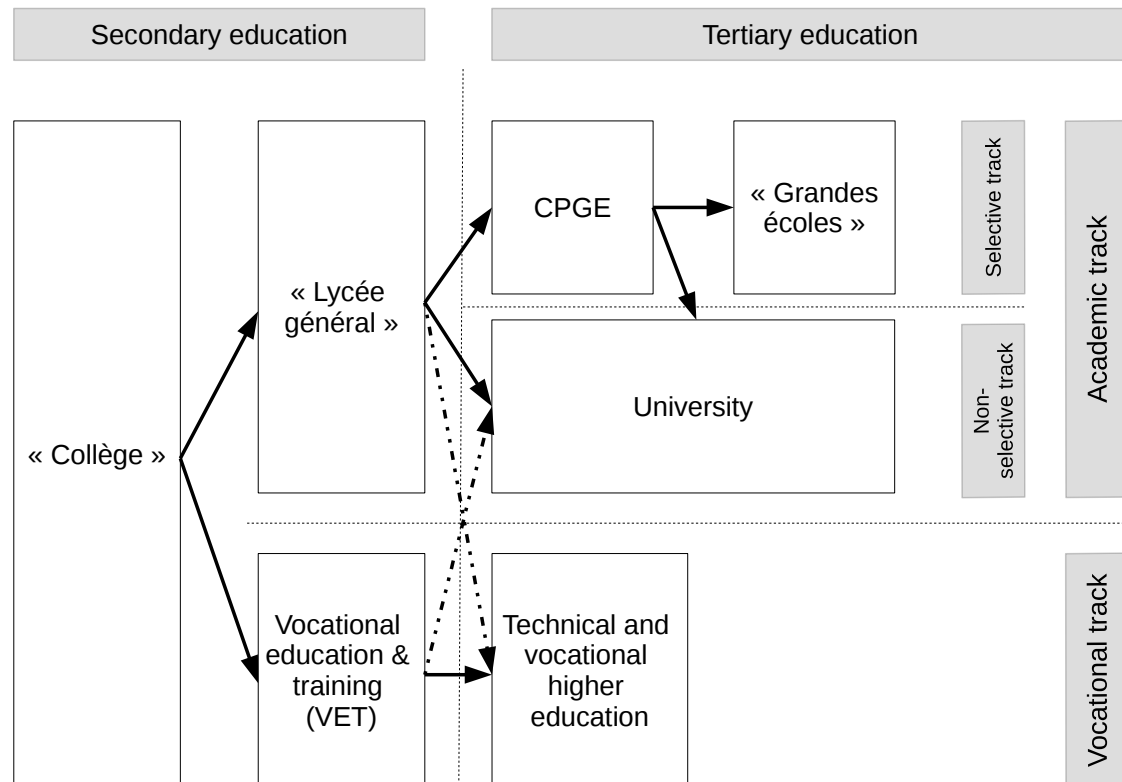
Secondary education

Tertiary education

« Collège »

« Lycée général »

Vocational education & training (VET)

CPGE

« Grandes écoles »

University

Technical and vocational higher education

Selective track

Non-selective track

Academic track

Vocational track